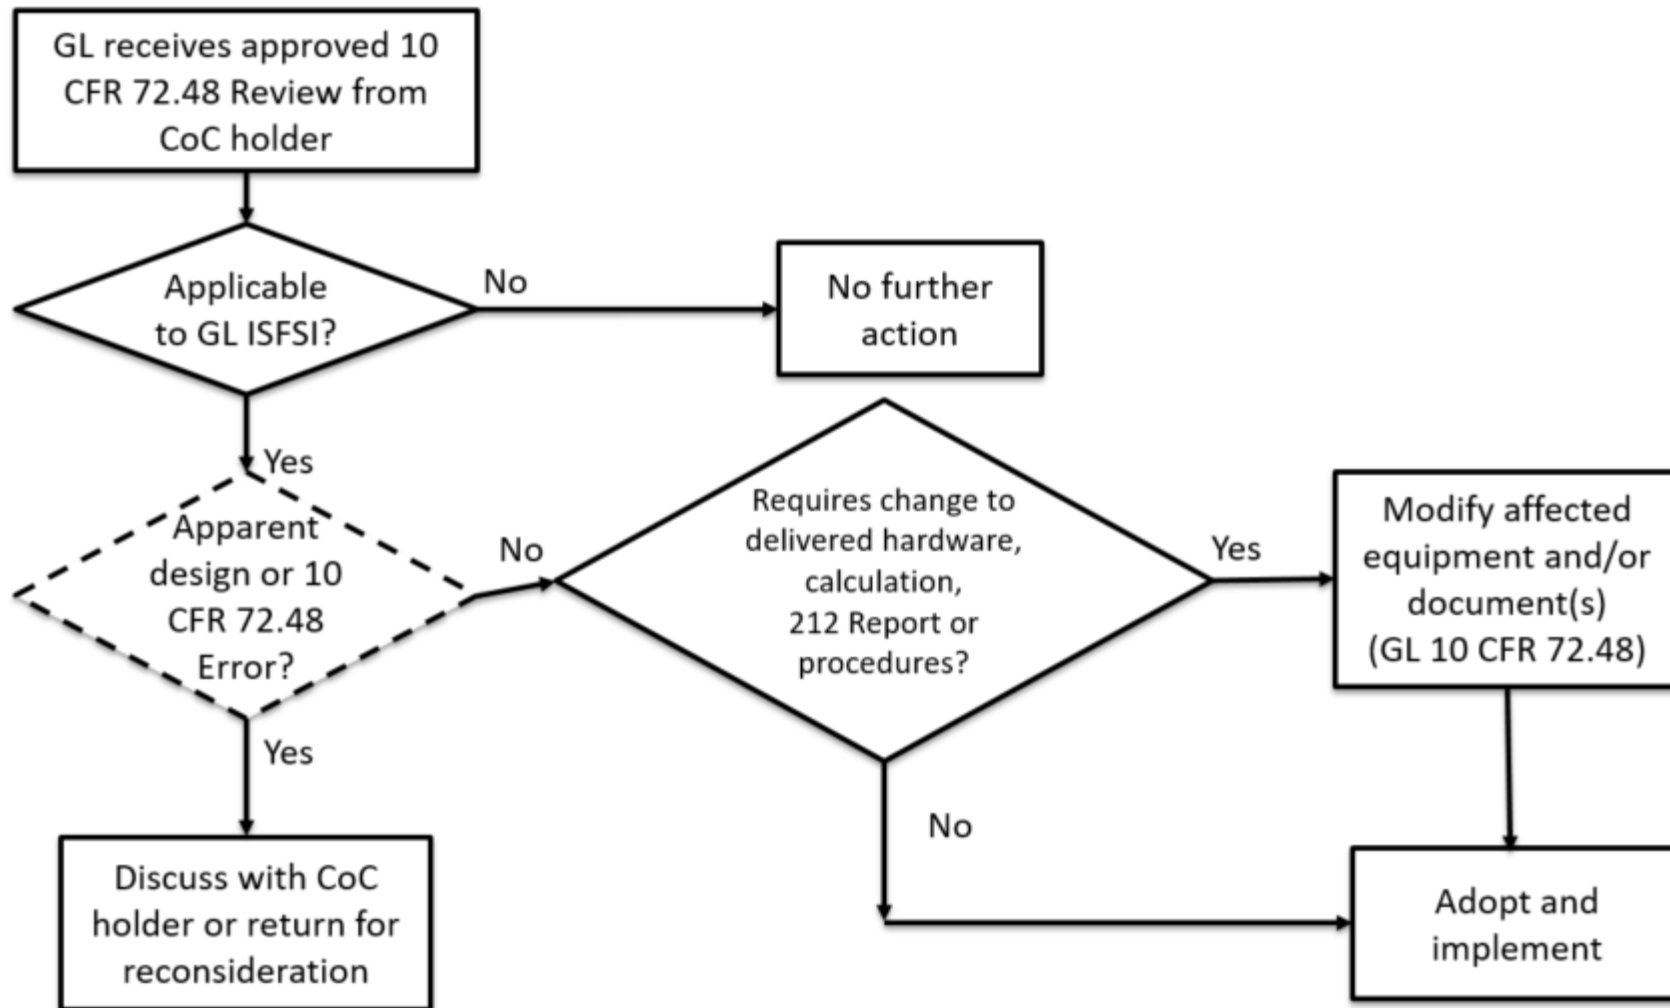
GL receives approved 10 CFR 72.48 Review from CoC holder

Applicable to GL ISFSI?

No

No further action

Yes

Apparent design or 10 CFR 72.48 Error?

No

Requires change to delivered hardware, calculation, 212 Report or procedures?

Yes

Modify affected equipment and/or document(s) (GL 10 CFR 72.48)

Yes

No

Discuss with CoC holder or return for reconsideration

Adopt and implement